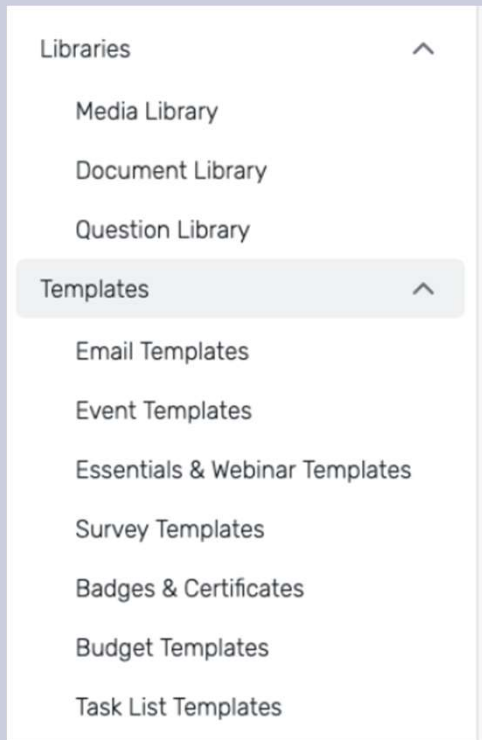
Libraries

Media Library

Document Library

Question Library

Templates

Email Templates

Event Templates

Essentials & Webinar Templates

Survey Templates

Badges & Certificates

Budget Templates

Task List Templates